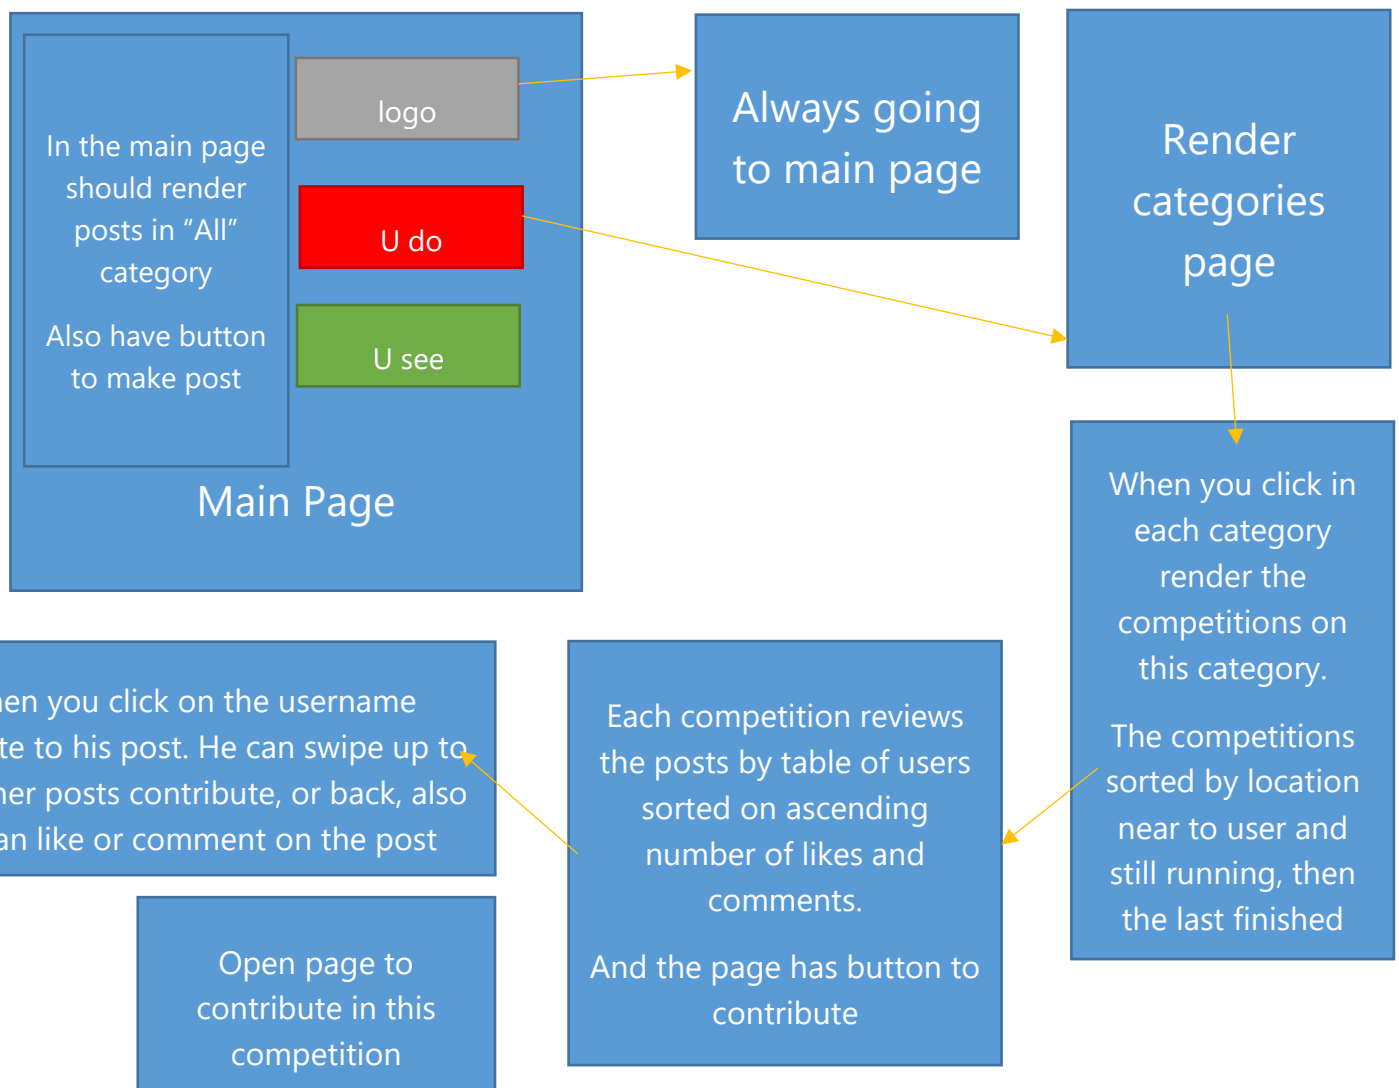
In the main page should render posts in "All" category

Also have button to make post

logo

U do

U see

Main Page

Always going to main page

Render categories page

When you click in each category render the competitions on this category.

The competitions sorted by location near to user and still running, then the last finished

Each competition reviews the posts by table of users sorted on ascending number of likes and comments.

And the page has button to contribute

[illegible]en you click on the username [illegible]te to his post. He can swipe up to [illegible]er posts contribute, or back, also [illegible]an like or comment on the post

Open page to contribute in this competition